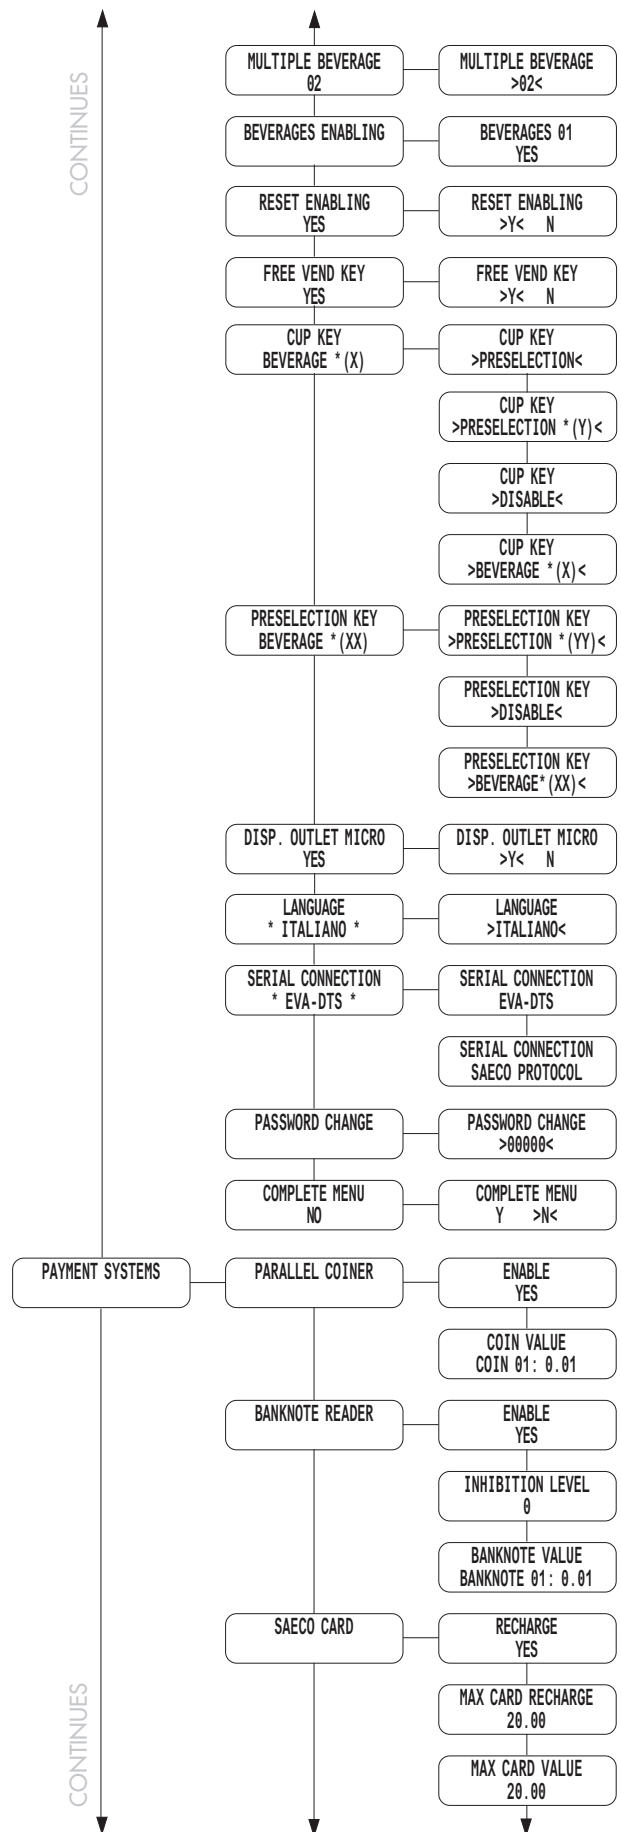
CONTINUES

MULTIPLE BEVERAGE
02

MULTIPLE BEVERAGE
>02<

BEVERAGES ENABLING

BEVERAGES 01
YES

RESET ENABLING
YES

RESET ENABLING
>Y< N

FREE VEND KEY
YES

FREE VEND KEY
>Y< N

CUP KEY
BEVERAGE *(X)

CUP KEY
>PRESELECTION<

CUP KEY
>PRESELECTION *(Y)<

CUP KEY
>DISABLE<

CUP KEY
>BEVERAGE *(X)<

PRESELECTION KEY
BEVERAGE *(XX)

PRESELECTION KEY
>PRESELECTION *(YY)<

PRESELECTION KEY
>DISABLE<

PRESELECTION KEY
>BEVERAGE*(XX)<

DISP. OUTLET MICRO
YES

DISP. OUTLET MICRO
>Y< N

LANGUAGE
* ITALIANO *

LANGUAGE
>ITALIANO<

SERIAL CONNECTION
* EVA-DTS *

SERIAL CONNECTION
EVA-DTS

SERIAL CONNECTION
SAECO PROTOCOL

PASSWORD CHANGE

PASSWORD CHANGE
>00000<

COMPLETE MENU
NO

COMPLETE MENU
Y >N<

PAYMENT SYSTEMS

PARALLEL COINER

ENABLE
YES

COIN VALUE
COIN 01: 0.01

BANKNOTE READER

ENABLE
YES

INHIBITION LEVEL
0

BANKNOTE VALUE
BANKNOTE 01: 0.01

SAECO CARD

RECHARGE
YES

MAX CARD RECHARGE
20.00

MAX CARD VALUE
20.00

CONTINUES